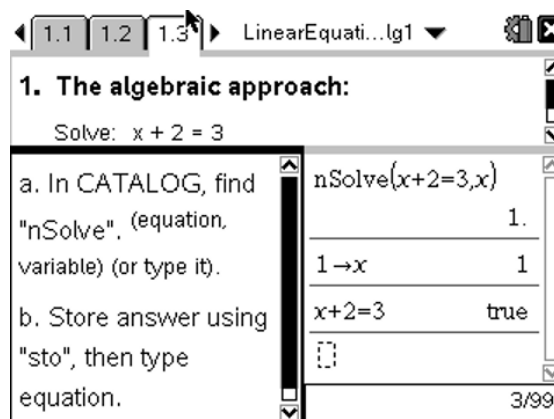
1.1 1.2 1.3 LinearEquati...lg1

1. The algebraic approach:

Solve: $x + 2 = 3$

a. In CATALOG, find "nSolve". (equation, variable) (or type it).

b. Store answer using "sto", then type equation.

nSolve$(x+2=3,x)$
1.
$1 \rightarrow x$
1
$x+2=3$
true

3/99